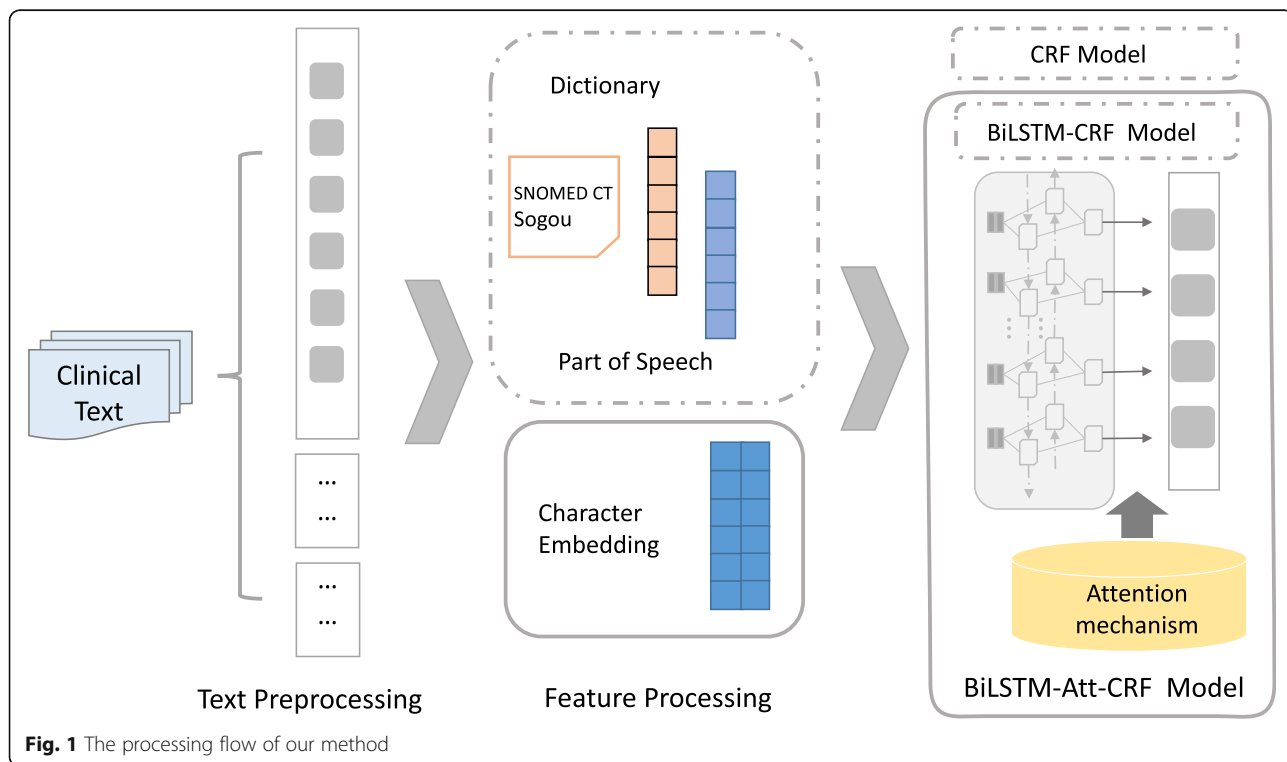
Clinical Text

...
...

...
...

Text Preprocessing

Dictionary

SNOMED CT
Sogou

Part of Speech

Character Embedding

Feature Processing

CRF Model

BiLSTM-CRF Model

Attention mechanism

BiLSTM-Att-CRF Model

**Fig. 1** The processing flow of our method